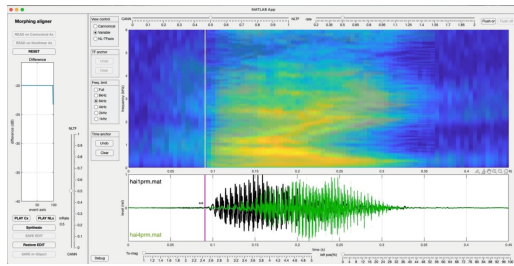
MATLAB App

Morphing aligner

RESET

Difference

PLAY Ex

PLAY NLi

Synthesis

Retrieve EDIT

Debug

View control

Conventional

Variable

Fix TFrate

TF anchor

Undo

Clear

Freq. limit

Full

8kHz

6kHz

4kHz

2kHz

1kHz

Time anchor

Undo

Clear

hai1prm.mat

hai4prm.mat

time (s)

Frequency (kHz)

level (dB)

Push or

0.1
0.2
0.3
0.4
0.5

NLTF

0.5

0.4

0.3

0.2

0.1

0

-0.1

-0.2

-0.3